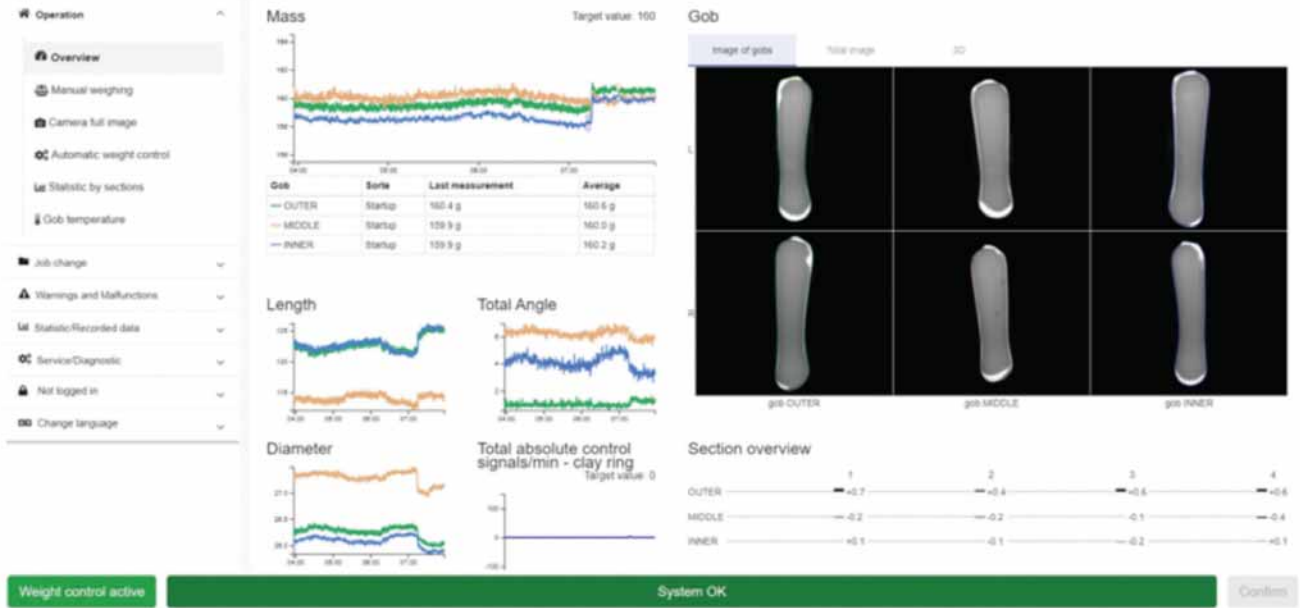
Operation

Overview

Manual weighing

Camera full image

Automatic weight control

Statistic by sections

Gob temperature

Job change

Warnings and Malfunctions

Statistic/Recorded data

Service/Diagnostic

Not logged in

Change language

Mass

Target value: 160

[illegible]

| Gob | Sorte | Last measurement | Average |
|---|---|---|---|
| OUTER | Startup | 160.4 g | 160.6 g |
| MIDDLE | Startup | 159.9 g | 160.0 g |
| INNER | Startup | 159.9 g | 160.2 g |

Length

Total Angle

Diameter

Total absolute control signals/min - clay ring

Target value: 0

Gob

Image of gobs

Total image

3D

L

R

gob OUTER

gob MIDDLE

gob INNER

Section overview

| | 1 | 2 | 3 | 4 |
|---|---|---|---|---|
| OUTER | +0.7 | +0.4 | +0.6 | +0.6 |
| MIDDLE | -0.2 | -0.2 | -0.1 | -0.4 |
| INNER | +0.1 | -0.1 | -0.2 | +0.1 |

Weight control active

System OK

Confirm